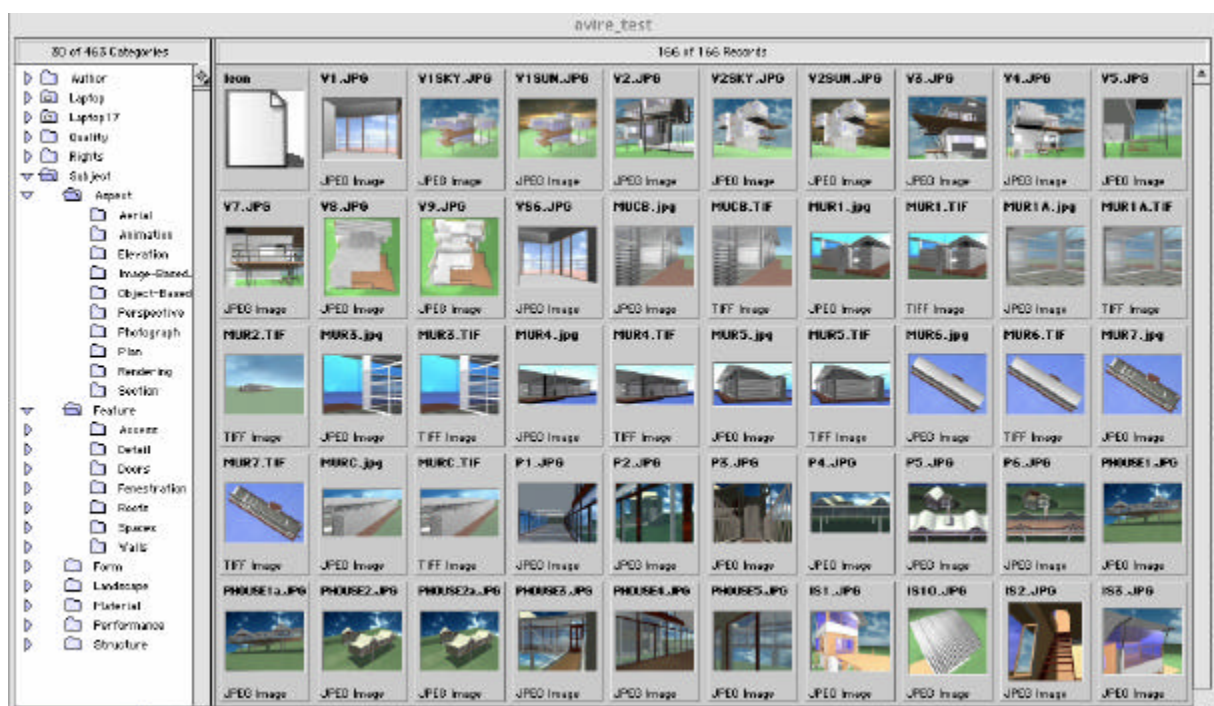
avire_test

30 of 463 Categories

Author
Laptop
Laptop17
Quality
Rights
Subject
Aspect
Aerial
Animation
Elevation
Image-Based
Object-Based
Perspective
Photograph
Plan
Rendering
Section
Feature
Access
Detail
Doors
Fenestration
Roofs
Spaces
Walls
Form
Landscape
Material
Performance
Structure

166 of 166 Records

| Icon | V1.JPG | V1SKY.JPG | V1SUN.JPG | V2.JPG | V2SKY.JPG | V2SUN.JPG | V3.JPG | V4.JPG | V5.JPG |
|---|---|---|---|---|---|---|---|---|---|
| | JPEG Image | JPEG Image | JPEG Image | JPEG Image | JPEG Image | JPEG Image | JPEG Image | JPEG Image | JPEG Image |
| V7.JPG | V8.JPG | V9.JPG | VS6.JPG | MUCB.jpg | MUCB.TIF | MUR1.jpg | MUR1.TIF | MUR1A.jpg | MUR1A.TIF |
| JPEG Image | JPEG Image | JPEG Image | JPEG Image | JPEG Image | TIFF Image | JPEG Image | TIFF Image | JPEG Image | TIFF Image |
| MUR2.TIF | MUR3.jpg | MUR3.TIF | MUR4.jpg | MUR4.TIF | MUR5.jpg | MUR5.TIF | MUR6.jpg | MUR6.TIF | MUR7.jpg |
| TIFF Image | JPEG Image | TIFF Image | JPEG Image | TIFF Image | JPEG Image | TIFF Image | JPEG Image | TIFF Image | JPEG Image |
| MUR7.TIF | MURC.jpg | MURC.TIF | P1.JPG | P2.JPG | P3.JPG | P4.JPG | P5.JPG | P6.JPG | PHOUSE1.JPG |
| TIFF Image | JPEG Image | TIFF Image | JPEG Image | JPEG Image | JPEG Image | JPEG Image | JPEG Image | JPEG Image | JPEG Image |
| PHOUSE1a.JPG | PHOUSE2.JPG | PHOUSE2a.JPG | PHOUSE3.JPG | PHOUSE4.JPG | PHOUSE5.JPG | IS1.JPG | IS10.JPG | IS2.JPG | IS3.JPG |
| JPEG Image | JPEG Image | JPEG Image | JPEG Image | JPEG Image | JPEG Image | JPEG Image | JPEG Image | JPEG Image | JPEG Image |